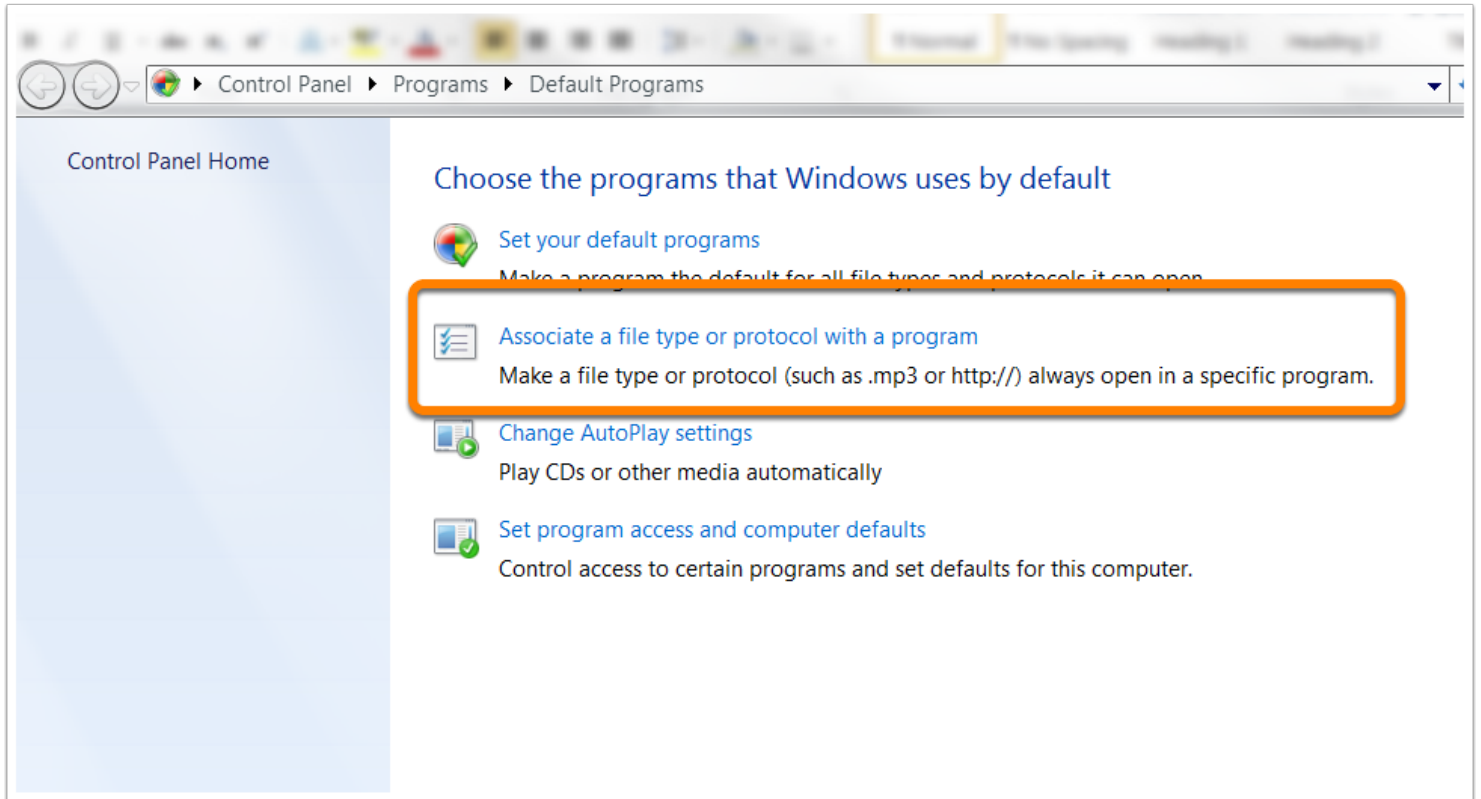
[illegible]

Control Panel ▸ Programs ▸ Default Programs

Control Panel Home

Choose the programs that Windows uses by default

Set your default programs

Make a program the default for all file types and protocols it can open.

Associate a file type or protocol with a program

Make a file type or protocol (such as .mp3 or http://) always open in a specific program.

Change AutoPlay settings

Play CDs or other media automatically

Set program access and computer defaults

Control access to certain programs and set defaults for this computer.